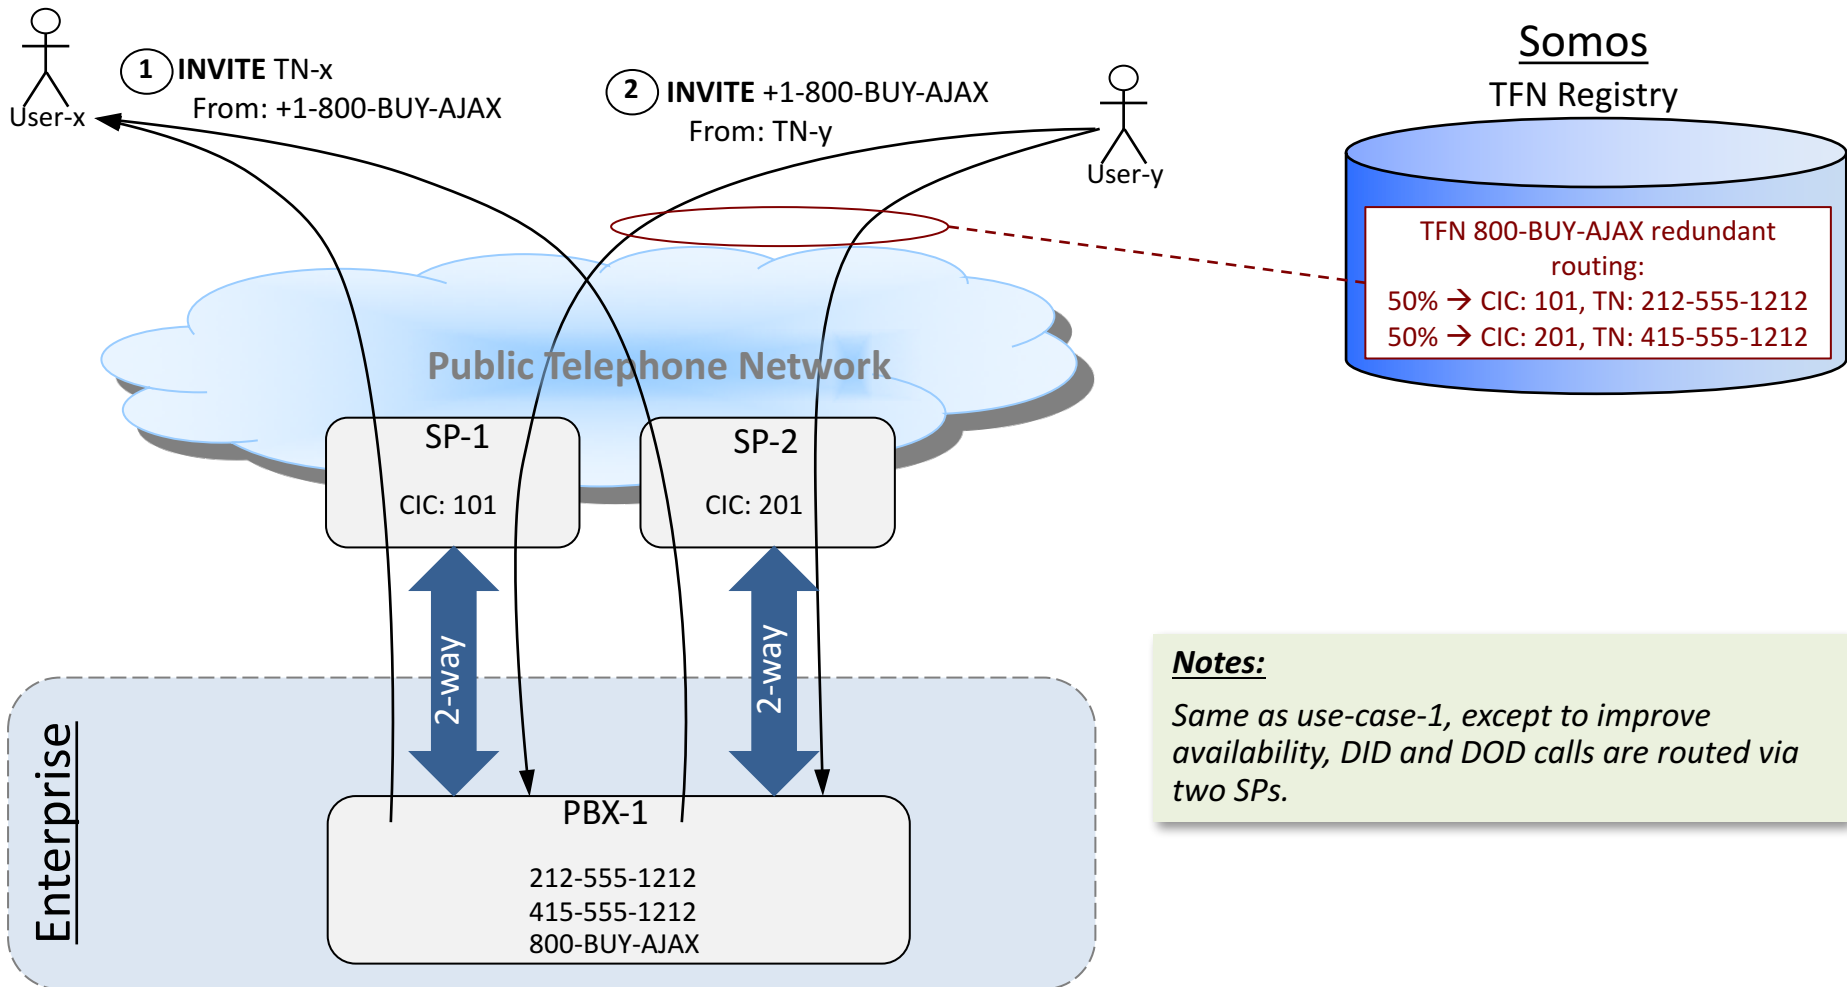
User-x

1 INVITE TN-x
From: +1-800-BUY-AJAX

2 INVITE +1-800-BUY-AJAX
From: TN-y

User-y

Somos
TFN Registry

TFN 800-BUY-AJAX redundant routing:
50% → CIC: 101, TN: 212-555-1212
50% → CIC: 201, TN: 415-555-1212

Public Telephone Network

SP-1
CIC: 101

SP-2
CIC: 201

2-way

2-way

Enterprise

PBX-1
212-555-1212
415-555-1212
800-BUY-AJAX

Notes:
Same as use-case-1, except to improve availability, DID and DOD calls are routed via two SPs.